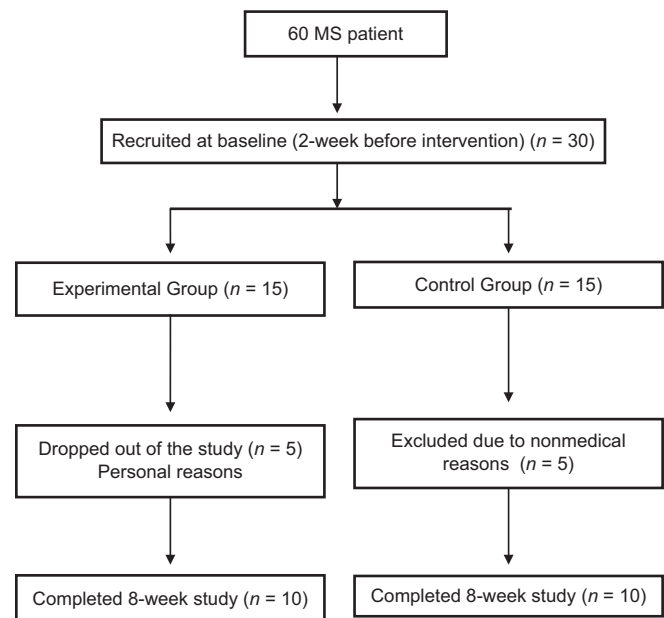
60 MS patient

Recruited at baseline (2-week before intervention) ($n$ = 30)

Experimental Group ($n$ = 15)

Control Group ($n$ = 15)

Dropped out of the study ($n$ = 5) Personal reasons

Excluded due to nonmedical reasons ($n$ = 5)

Completed 8-week study ($n$ = 10)

Completed 8-week study ($n$ = 10)